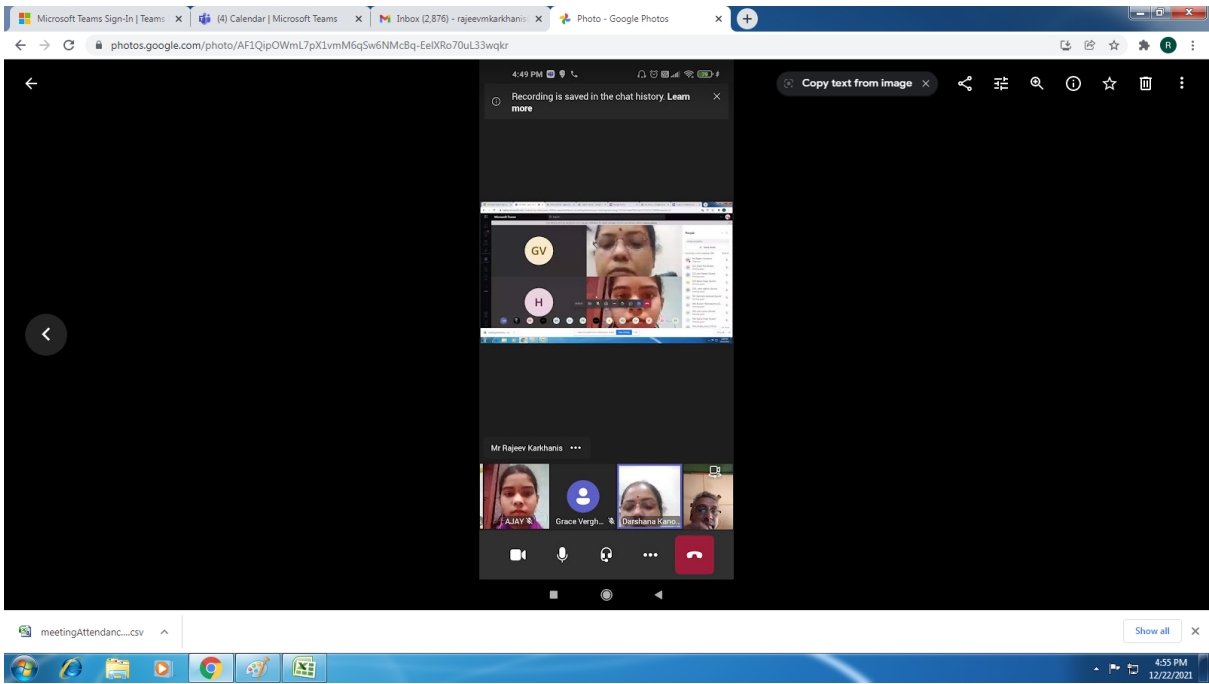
Microsoft Teams Sign-In | Teams ×
(4) Calendar | Microsoft Teams ×
Inbox (2,876) - rajeevmkarkhanis ×
Photo - Google Photos ×

photos.google.com/photo/AF1QipOWmL7pX1vmM6qSw6NMcBq-EelXRo70uL33wqkr

4:49 PM

Recording is saved in the chat history. Learn more

Copy text from image

GV

H

Mr Rajeev Karkhanis •••

AJAY

Grace Vergh...

Darshana Kano...

meetingAttendanc....csv

Show all

4:55 PM
12/22/2021